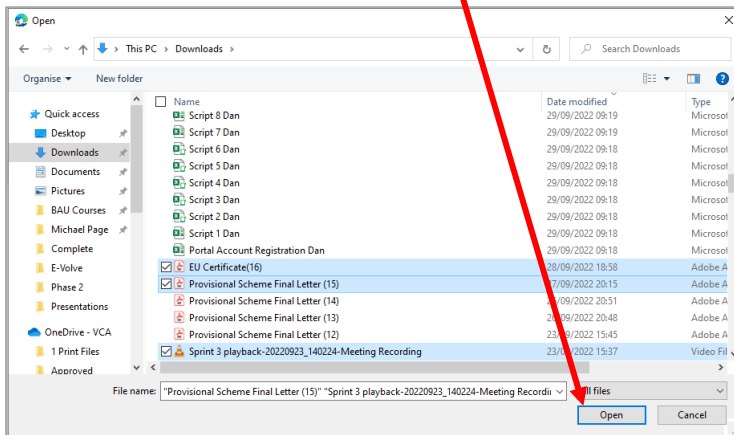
Open

This PC > Downloads >

Search Downloads

Organise ▾ New folder

Quick access
Desktop
Downloads
Documents
Pictures
BAU Courses
Michael Page
Complete
E-Volve
Phase 2
Presentations
OneDrive - VCA
1 Print Files
Approved

| Name | Date modified | Type |
|---|---|---|
| Script 8 Dan | 29/09/2022 09:19 | Microsoft |
| Script 7 Dan | 29/09/2022 09:19 | Microsoft |
| Script 6 Dan | 29/09/2022 09:18 | Microsoft |
| Script 5 Dan | 29/09/2022 09:18 | Microsoft |
| Script 4 Dan | 29/09/2022 09:18 | Microsoft |
| Script 3 Dan | 29/09/2022 09:18 | Microsoft |
| Script 2 Dan | 29/09/2022 09:18 | Microsoft |
| Script 1 Dan | 29/09/2022 09:18 | Microsoft |
| Portal Account Registration Dan | 29/09/2022 09:18 | Microsoft |
| EU Certificate(16) | 28/09/2022 18:58 | Adobe A |
| Provisional Scheme Final Letter (15) | 27/09/2022 20:15 | Adobe A |
| Provisional Scheme Final Letter (14) | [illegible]/09/2022 20:51 | Adobe A |
| Provisional Scheme Final Letter (13) | 26/09/2022 20:48 | Adobe A |
| Provisional Scheme Final Letter (12) | 23/09/2022 15:45 | Adobe A |
| Sprint 3 playback-20220923_140224-Meeting Recording | 23/09/2022 15:37 | Video Fil |

File name: "Provisional Scheme Final Letter (15)" "Sprint 3 playback-20220923_140224-Meeting Recordi

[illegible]ll files

Open Cancel